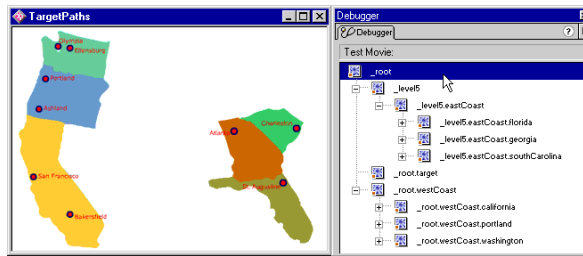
TargetPaths

Olympia
Ellensburg
Portland
Ashland
San Francisco
Bakersfield
Atlanta
Charleston
St. Augustine

Debugger
Debugger
Test Movie:
_root
_level5
_level5.eastCoast
_level5.eastCoast.florida
_level5.eastCoast.georgia
_level5.eastCoast.southCarolina
_root.target
_root.westCoast
_root.westCoast.california
_root.westCoast.portland
_root.westCoast.washington